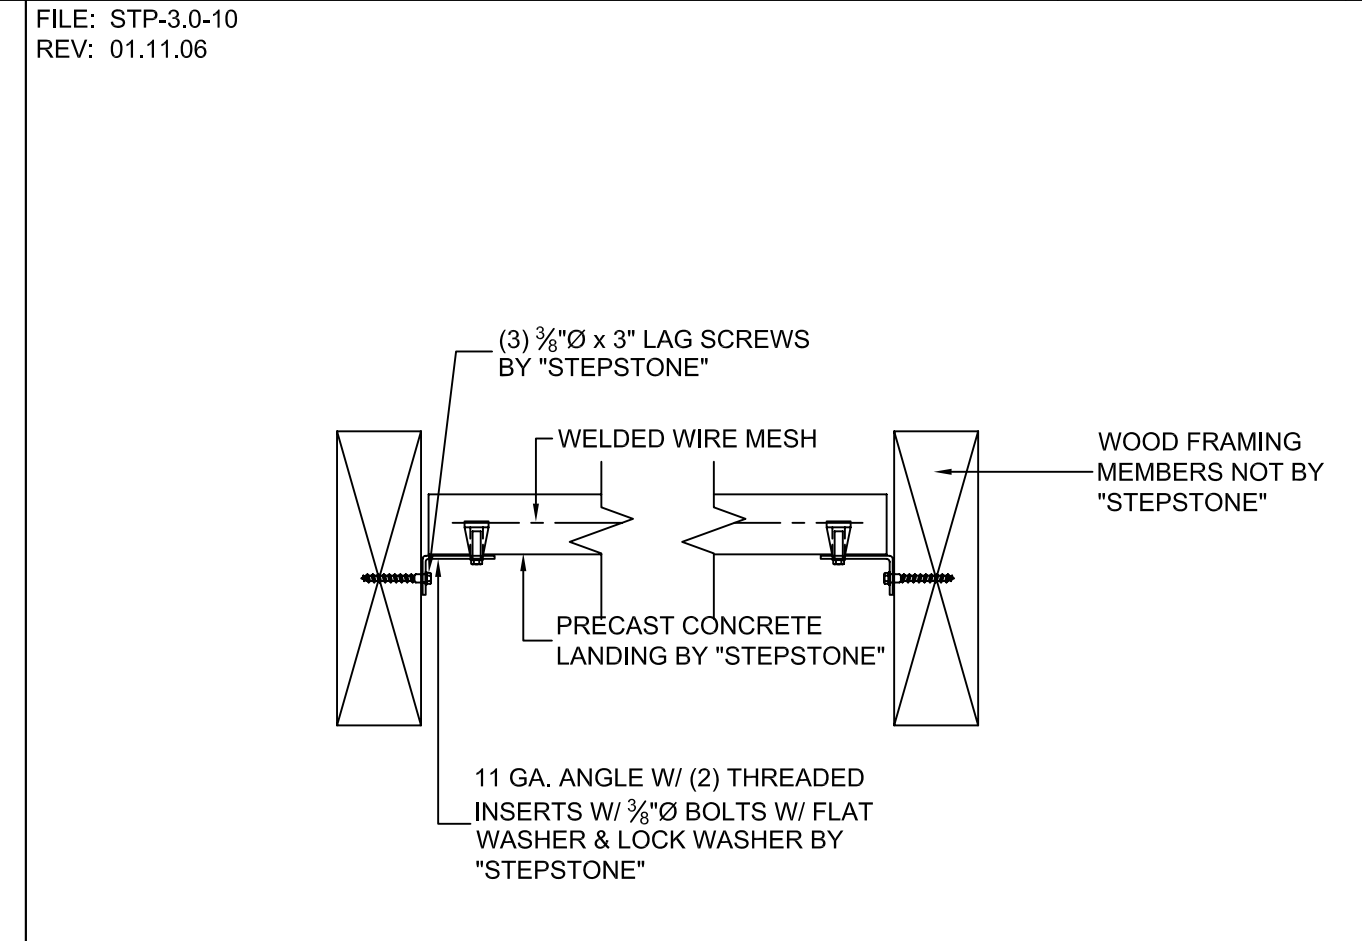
FILE: STP-3.0-10
REV: 01.11.06

(3) $\frac{3}{8}$"Ø x 3" LAG SCREWS BY "STEPSTONE"

WELDED WIRE MESH

WOOD FRAMING MEMBERS NOT BY "STEPSTONE"

PRECAST CONCRETE LANDING BY "STEPSTONE"

11 GA. ANGLE W/ (2) THREADED INSERTS W/ $\frac{3}{8}$"Ø BOLTS W/ FLAT WASHER & LOCK WASHER BY "STEPSTONE"